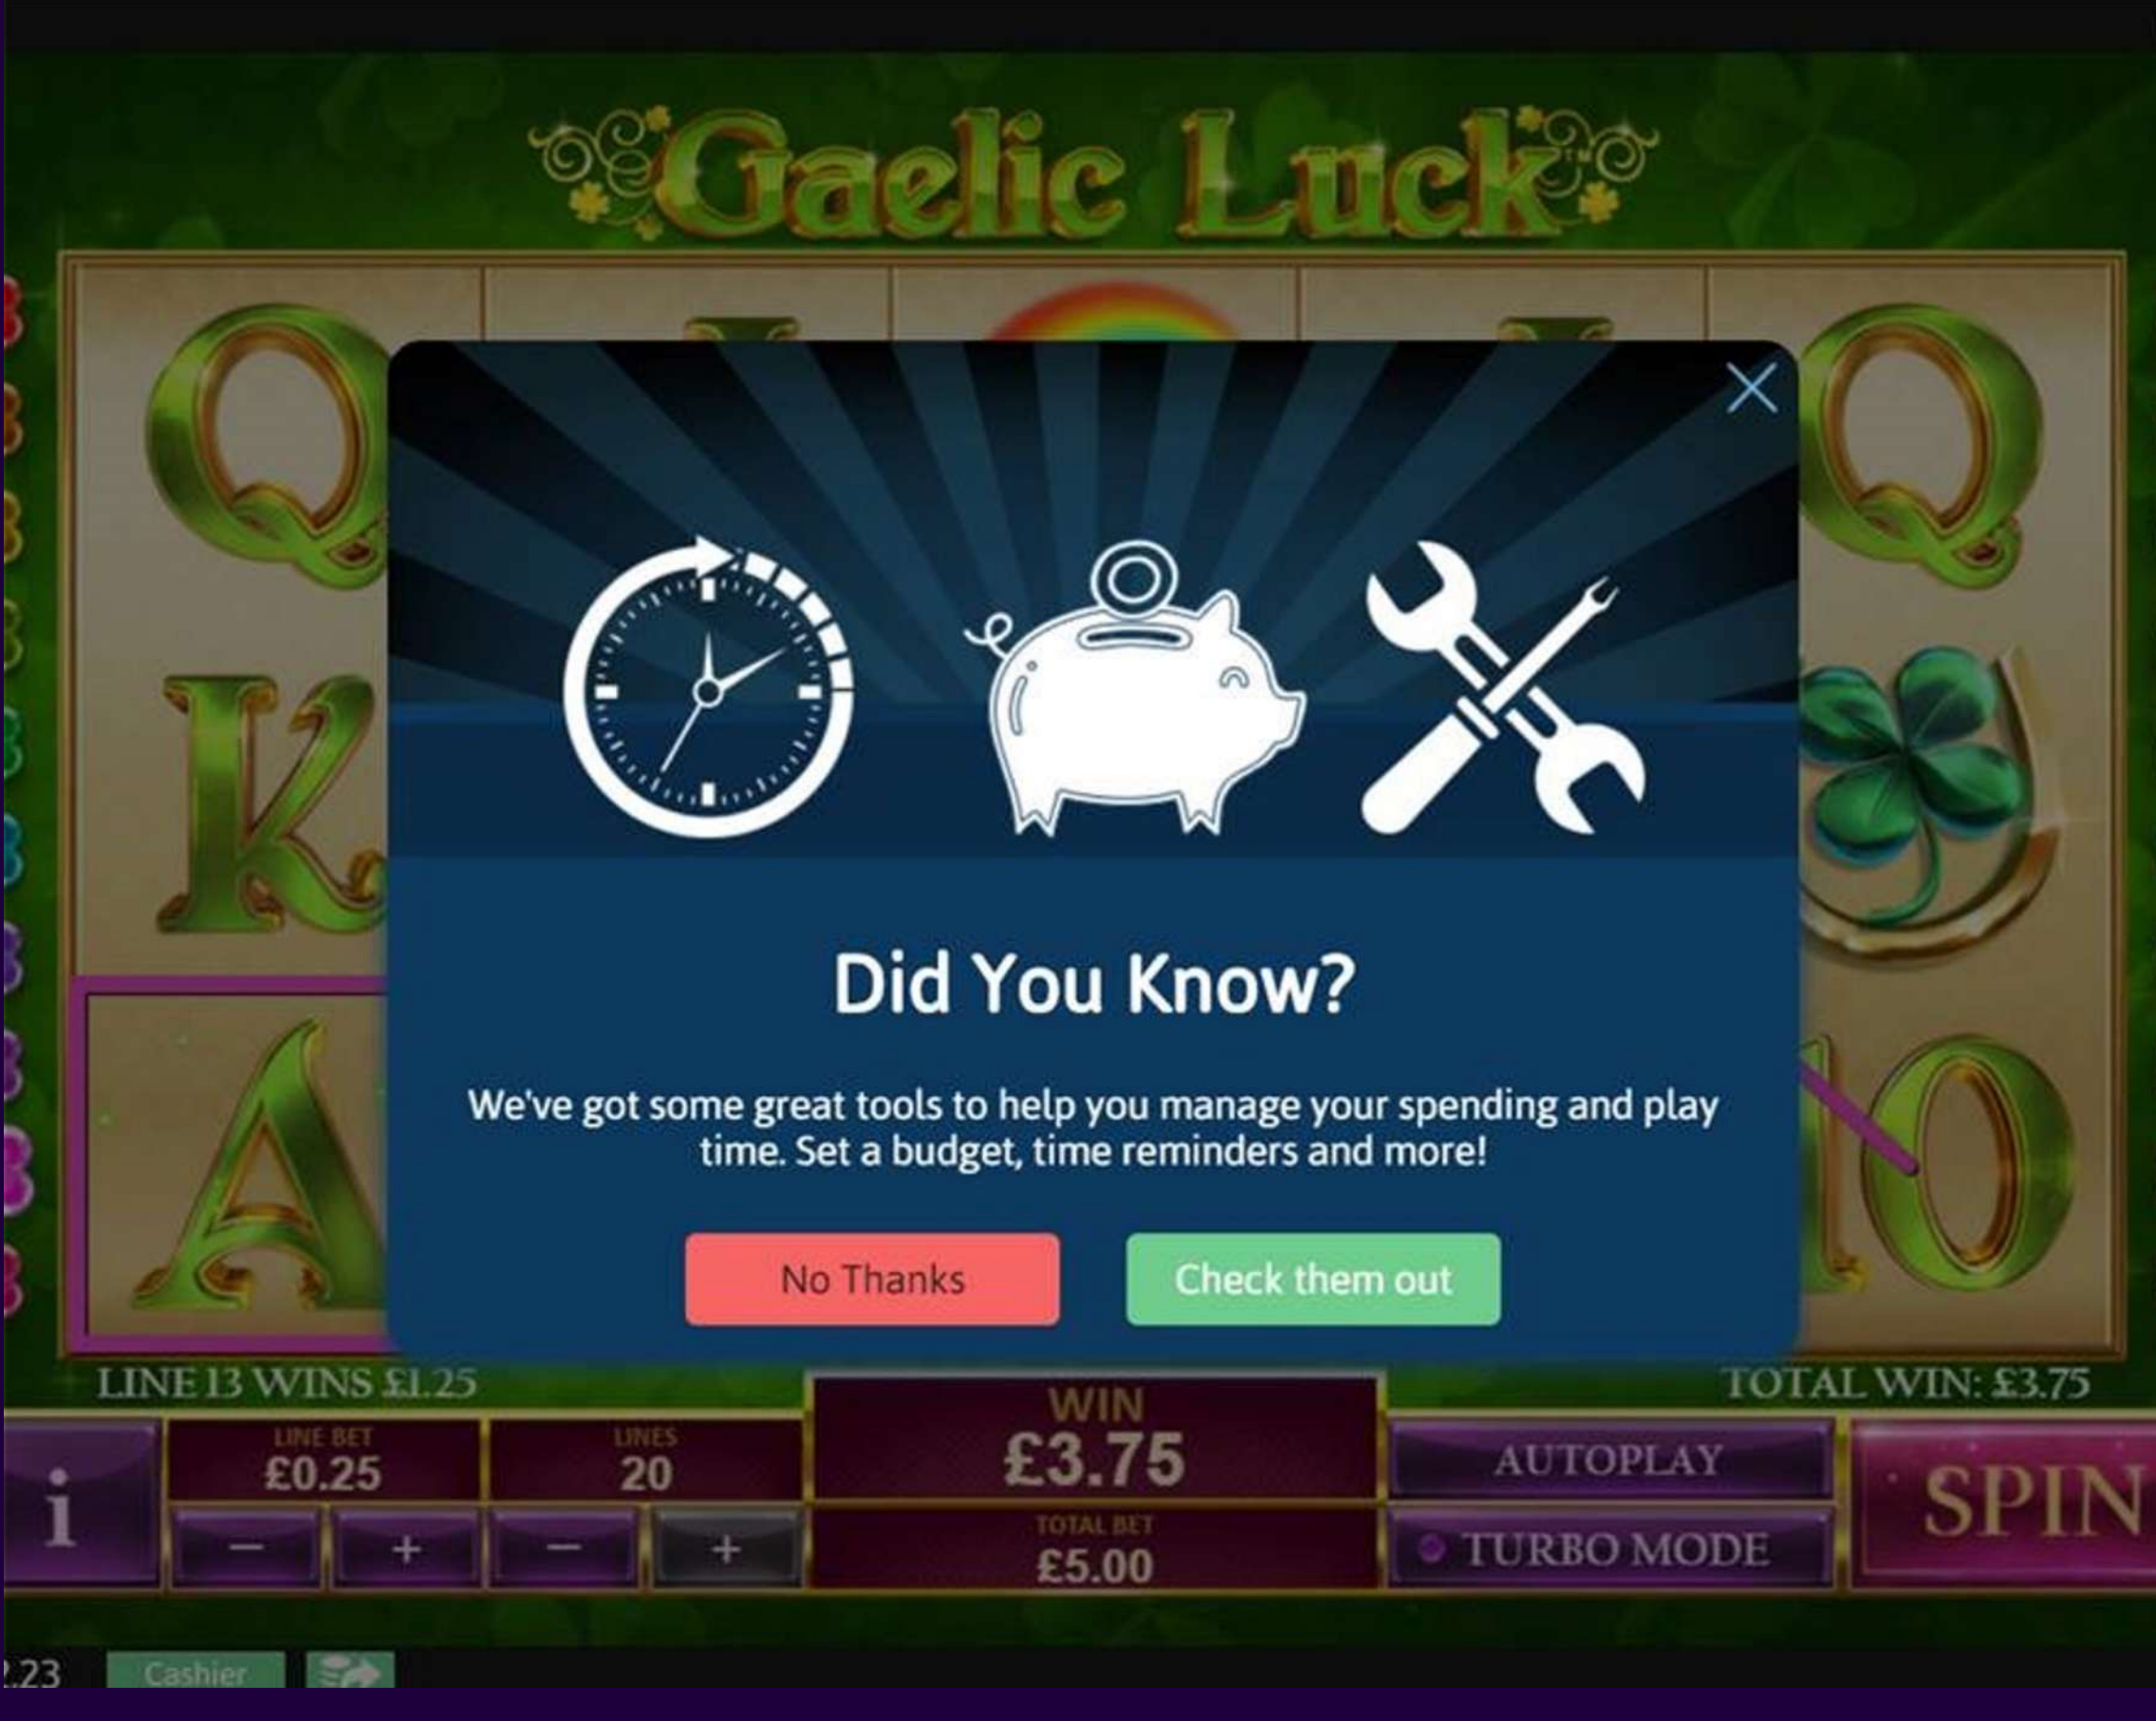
Gaelic Luck™

Did You Know?

We've got some great tools to help you manage your spending and play time. Set a budget, time reminders and more!

No Thanks

Check them out

LINE 13 WINS £1.25

TOTAL WIN: £3.75

i

LINE BET
£0.25
−
+

LINES
20
−
+

WIN
£3.75

TOTAL BET
£5.00

AUTOPLAY

TURBO MODE

SPIN

.23

Cashier